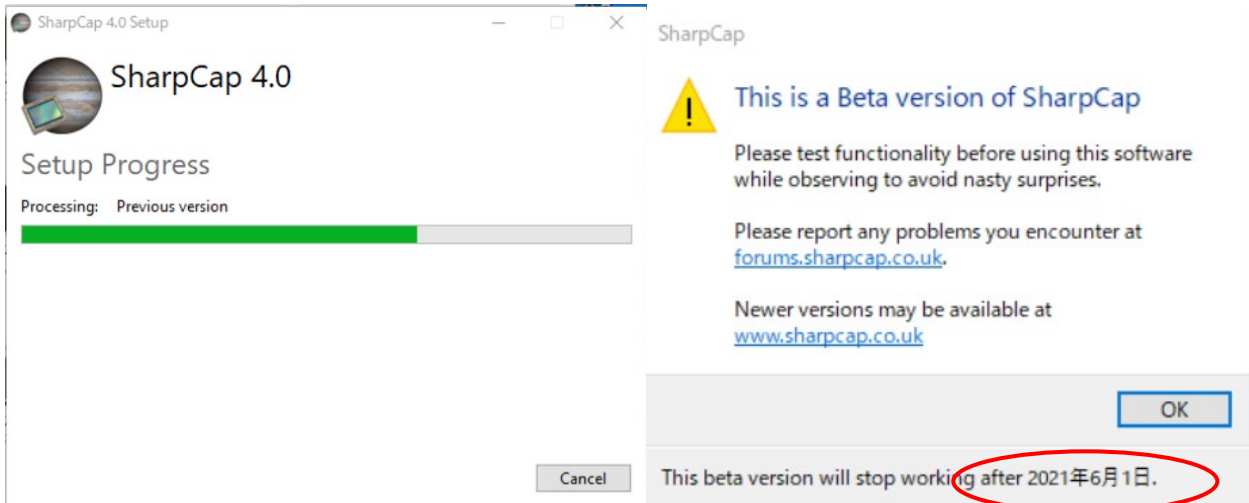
SharpCap 4.0 Setup

SharpCap 4.0

Setup Progress

Processing: Previous version

Cancel

SharpCap

This is a Beta version of SharpCap

Please test functionality before using this software while observing to avoid nasty surprises.

Please report any problems you encounter at forums.sharpcap.co.uk.

Newer versions may be available at www.sharpcap.co.uk

OK

This beta version will stop working after 2021年6月1日.